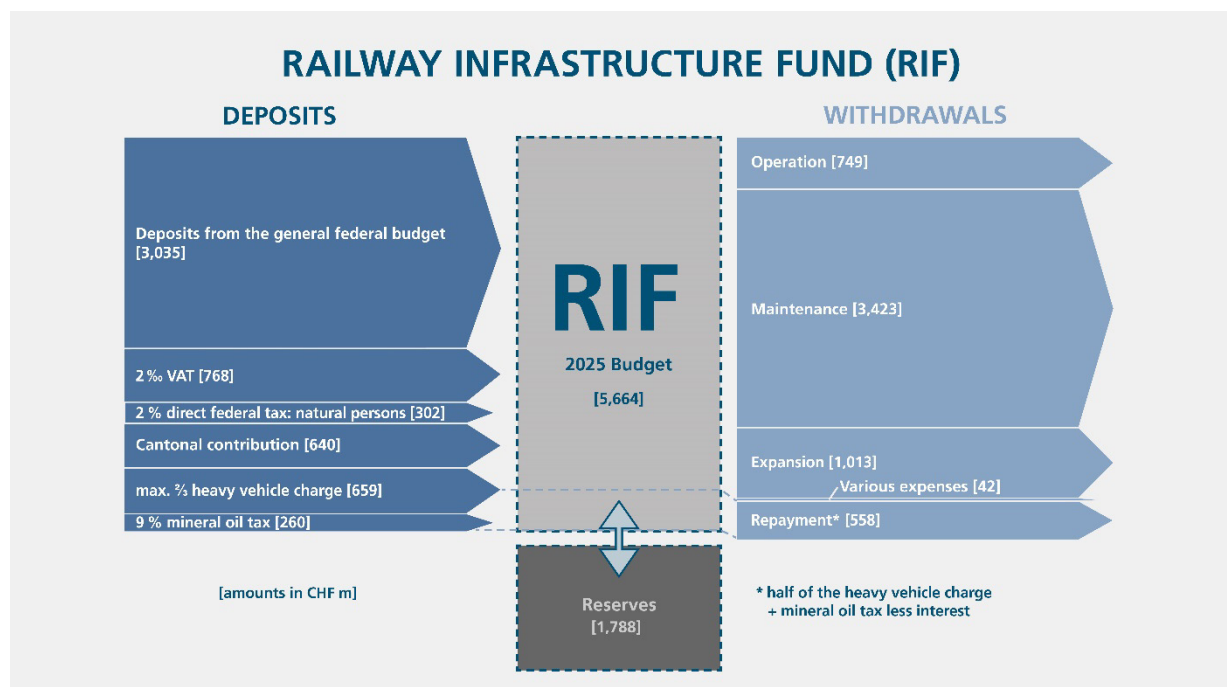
RAILWAY INFRASTRUCTURE FUND (RIF)

DEPOSITS

Deposits from the general federal budget [3,035]

2 ‰ VAT [768]

2 % direct federal tax: natural persons [302]

Cantonal contribution [640]

max. ⅔ heavy vehicle charge [659]

9 % mineral oil tax [260]

RIF

2025 Budget

[5,664]

Reserves [1,788]

WITHDRAWALS

Operation [749]

Maintenance [3,423]

Expansion [1,013]

Various expenses [42]

Repayment* [558]

[amounts in CHF m]

* half of the heavy vehicle charge + mineral oil tax less interest